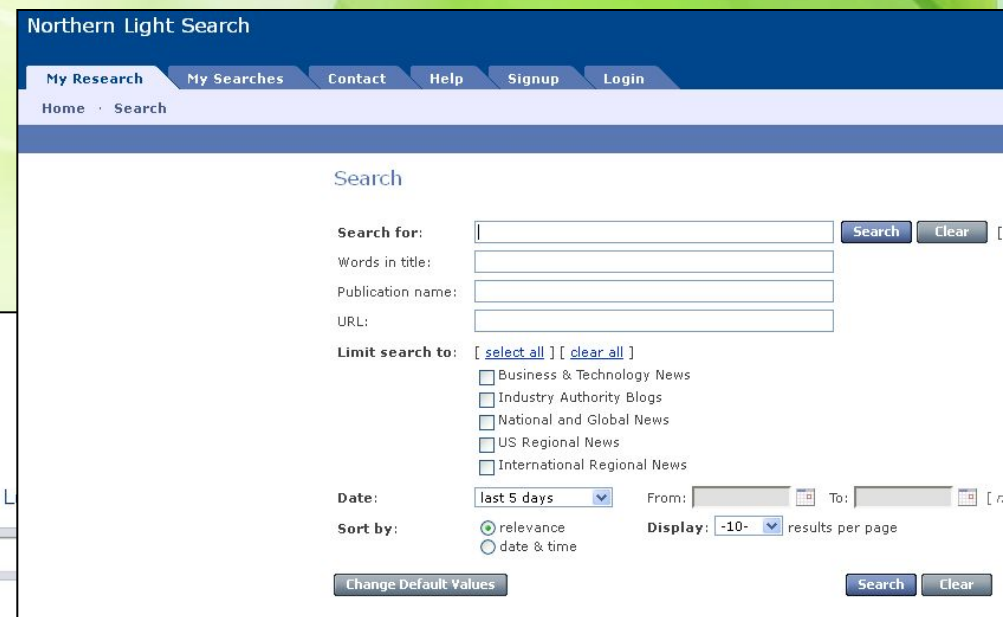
Northern Light Search

My Research | My Searches | Contact | Help | Signup | Login

Home · Search

Search

Search for: Search Clear [

Words in title:

Publication name:

URL:

Limit search to: [ select all ] [ clear all ]

Business & Technology News

Industry Authority Blogs

National and Global News

US Regional News

International Regional News

Date: last 5 days From: To: [

Sort by: relevance date & time

Display: -10- results per page

Change Default Values

Search Clear

L